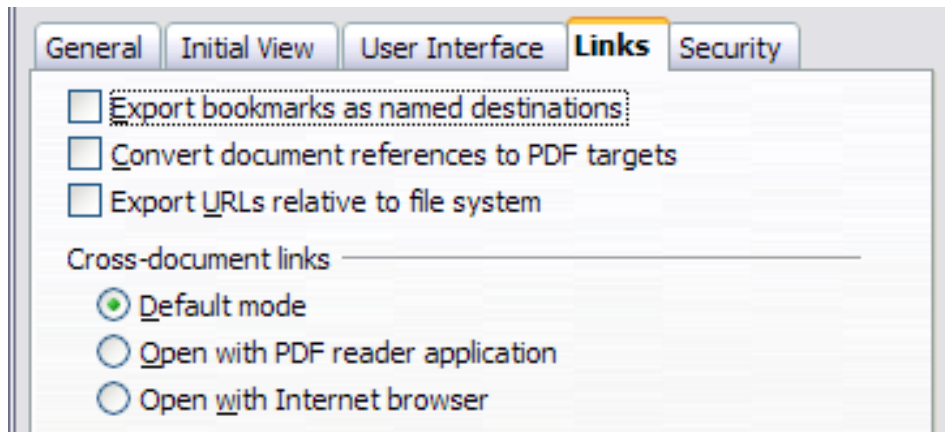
General | Initial View | User Interface | Links | Security

Export bookmarks as named destinations

Convert document references to PDF targets

Export URLs relative to file system

Cross-document links

Default mode

Open with PDF reader application

Open with Internet browser